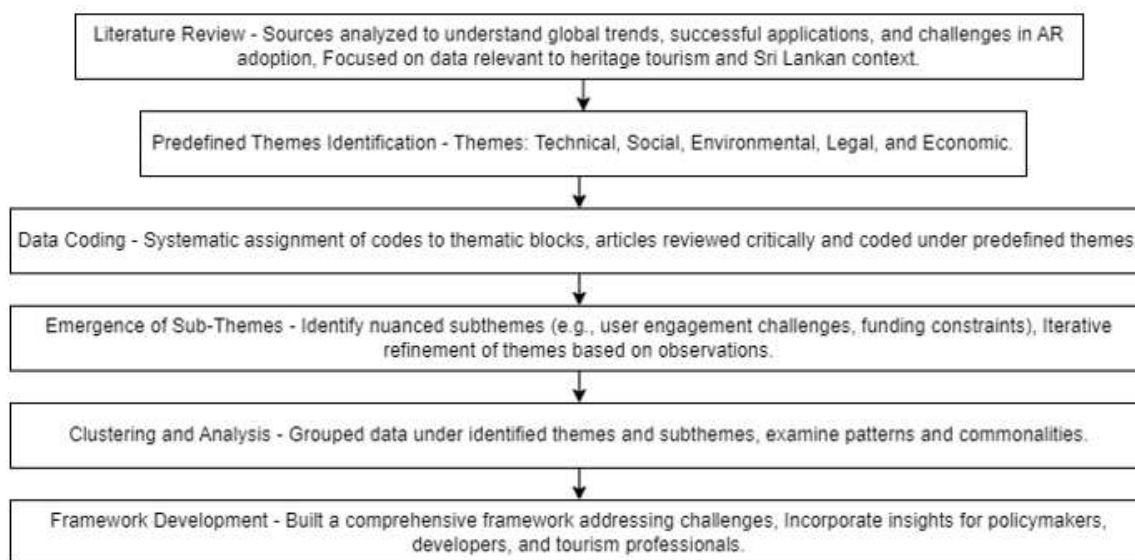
Literature Review - Sources analyzed to understand global trends, successful applications, and challenges in AR adoption, Focused on data relevant to heritage tourism and Sri Lankan context.

Predefined Themes Identification - Themes: Technical, Social, Environmental, Legal, and Economic.

Data Coding - Systematic assignment of codes to thematic blocks, articles reviewed critically and coded under predefined themes

Emergence of Sub-Themes - Identify nuanced subthemes (e.g., user engagement challenges, funding constraints), Iterative refinement of themes based on observations.

Clustering and Analysis - Grouped data under identified themes and subthemes, examine patterns and commonalities.

Framework Development - Built a comprehensive framework addressing challenges, Incorporate insights for policymakers, developers, and tourism professionals.